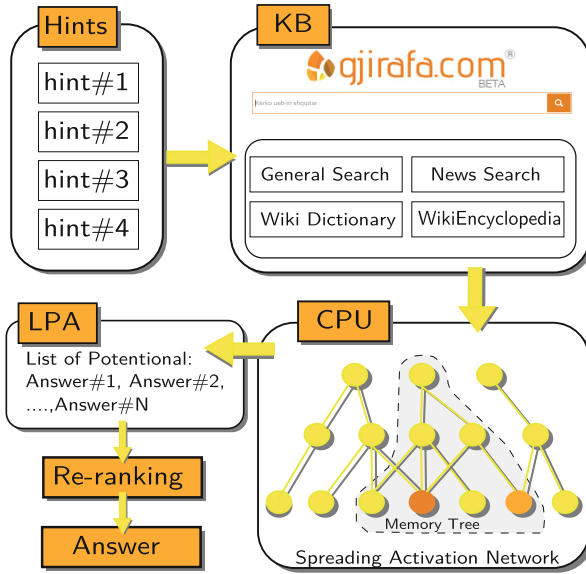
Hints

hint#1

hint#2

hint#3

hint#4

KB

gjirafa.com®
BETA

Kërko ueb-in shqiptar

General Search

News Search

Wiki Dictionary

WikiEncyclopedia

LPA

List of Potentional:
Answer#1, Answer#2,
....,Answer#N

CPU

Memory Tree

Spreading Activation Network

Re-ranking

Answer